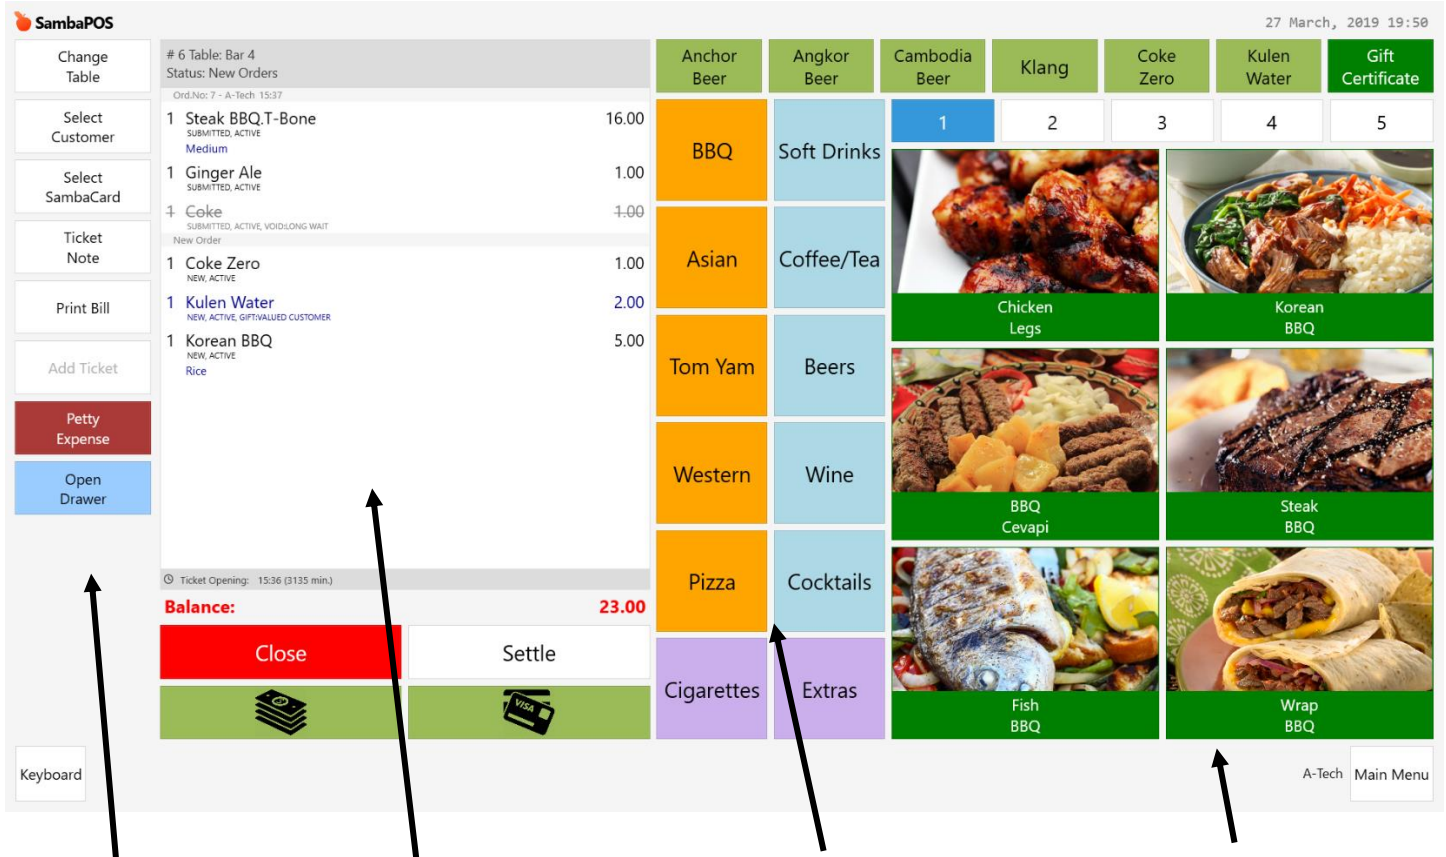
SambaPOS

27 March, 2019 19:50

Change Table

Select Customer

Select SambaCard

Ticket Note

Print Bill

Add Ticket

Petty Expense

Open Drawer

# 6 Table: Bar 4
Status: New Orders

Ord.No: 7 - A-Tech 15:37

1 Steak BBQ.T-Bone 16.00
SUBMITTED, ACTIVE
Medium

1 Ginger Ale 1.00
SUBMITTED, ACTIVE

~~1 Coke~~ ~~1.00~~
SUBMITTED, ACTIVE, VOID:LONG WAIT

New Order

1 Coke Zero 1.00
NEW, ACTIVE

1 Kulen Water 2.00
NEW, ACTIVE, GIFT:VALUED CUSTOMER

1 Korean BBQ 5.00
NEW, ACTIVE
Rice

Ticket Opening: 15:36 (3135 min.)

Balance: 23.00

Close

Settle

VISA

Anchor Beer

Angkor Beer

Cambodia Beer

Klang

Coke Zero

Kulen Water

Gift Certificate

BBQ

Soft Drinks

Asian

Coffee/Tea

Tom Yam

Beers

Western

Wine

Pizza

Cocktails

Cigarettes

Extras

1 2 3 4 5

Chicken Legs

Korean BBQ

BBQ Cevapi

Steak BBQ

Fish BBQ

Wrap BBQ

Keyboard

A-Tech

Main Menu